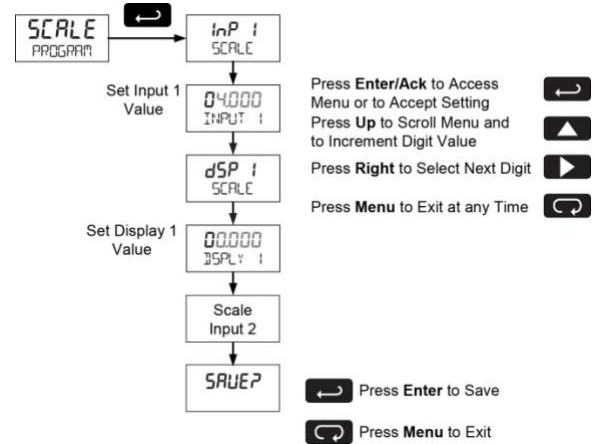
SCALE
PROGRAM

InP 1
SCALE

Set Input 1 Value

04.000
INPUT 1

dSP 1
SCALE

Set Display 1 Value

00.000
DSPLY 1

Scale Input 2

SAVE?

Press **Enter/Ack** to Access Menu or to Accept Setting

Press **Up** to Scroll Menu and to Increment Digit Value

Press **Right** to Select Next Digit

Press **Menu** to Exit at any Time

Press **Enter** to Save

Press **Menu** to Exit